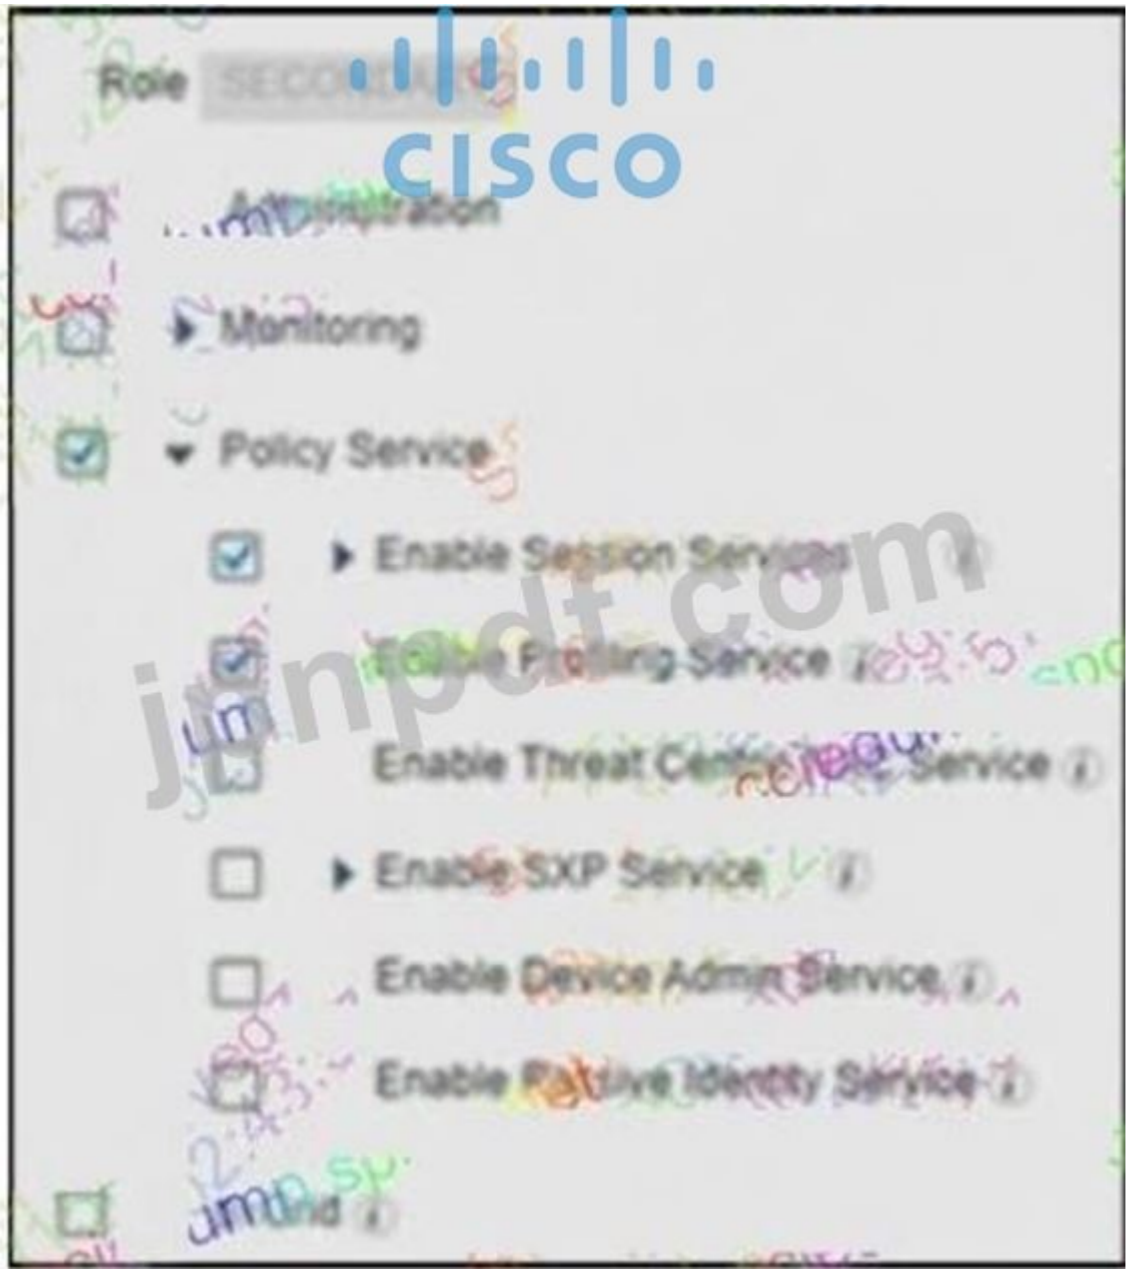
cisco

Role SECONDARY

Administration

Monitoring

Policy Service

Enable Session Services

Enable Profiling Service

Enable Threat Centric NAC Service

Enable SXP Service

Enable Device Admin Service

Enable Passive Identity Service

pxGrid

jumpdf.com